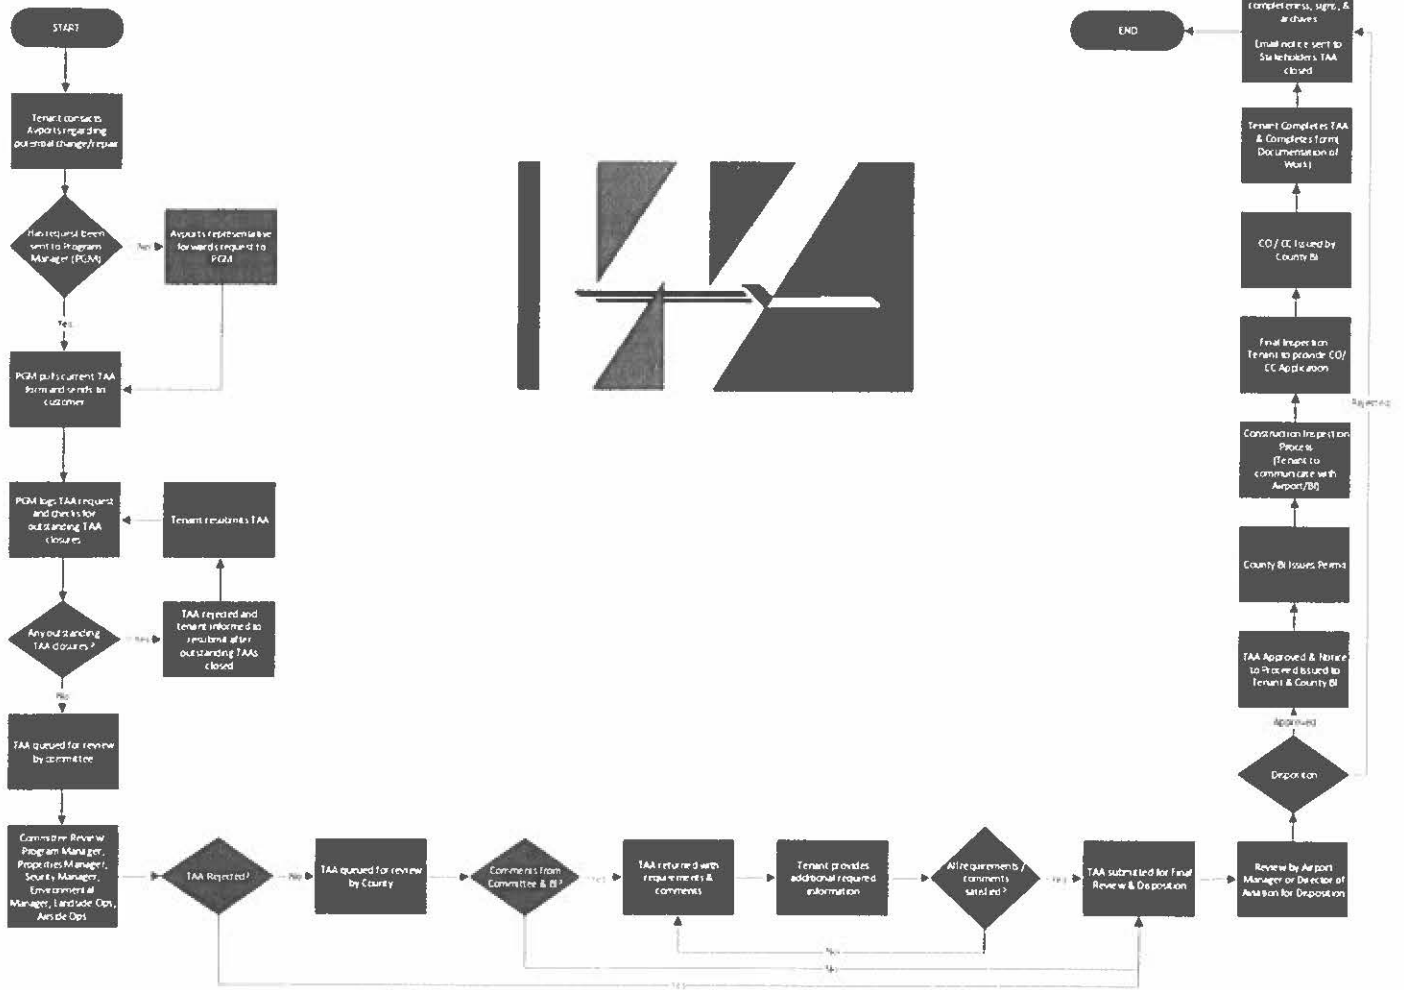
START

Tenant contacts Airports regarding potential change/repair

Has request been sent to Program Manager (PGM)

No

Airports representative forwards request to PGM

Yes

PGM pulls current TAA form and sends to customer

PGM logs TAA request and checks for outstanding TAA closures

Tenant resubmits TAA

Any outstanding TAA closures?

Yes

TAA rejected and tenant informed to resubmit after outstanding TAAs closed

No

TAA queued for review by committee

Committee Review: Program Manager, Properties Manager, Security Manager, Environmental Manager, Landside Ops, Airside Ops

TAA Rejected?

No

TAA queued for review by County

Comments from Committee & BI?

Yes

TAA returned with requirements & comments

Tenant provides additional required information

All requirements / comments satisfied?

Yes

No

No

Yes

TAA submitted for Final Review & Disposition

Review by Airport Manager or Director of Aviation for Disposition

Disposition

Approved

Rejected

TAA Approved & Notice to Proceed issued to Tenant & County BI

County BI Issues Permit

Construction Inspection Process (Tenant to communicate with Airport/BI)

Final Inspection Tenant to provide CO/CC Application

CO / CC Issued by County BI

Tenant Completes TAA & Completes form (Documentation of Work)

completeness, signs, & archives

Email notice sent to Stakeholders TAA closed

END